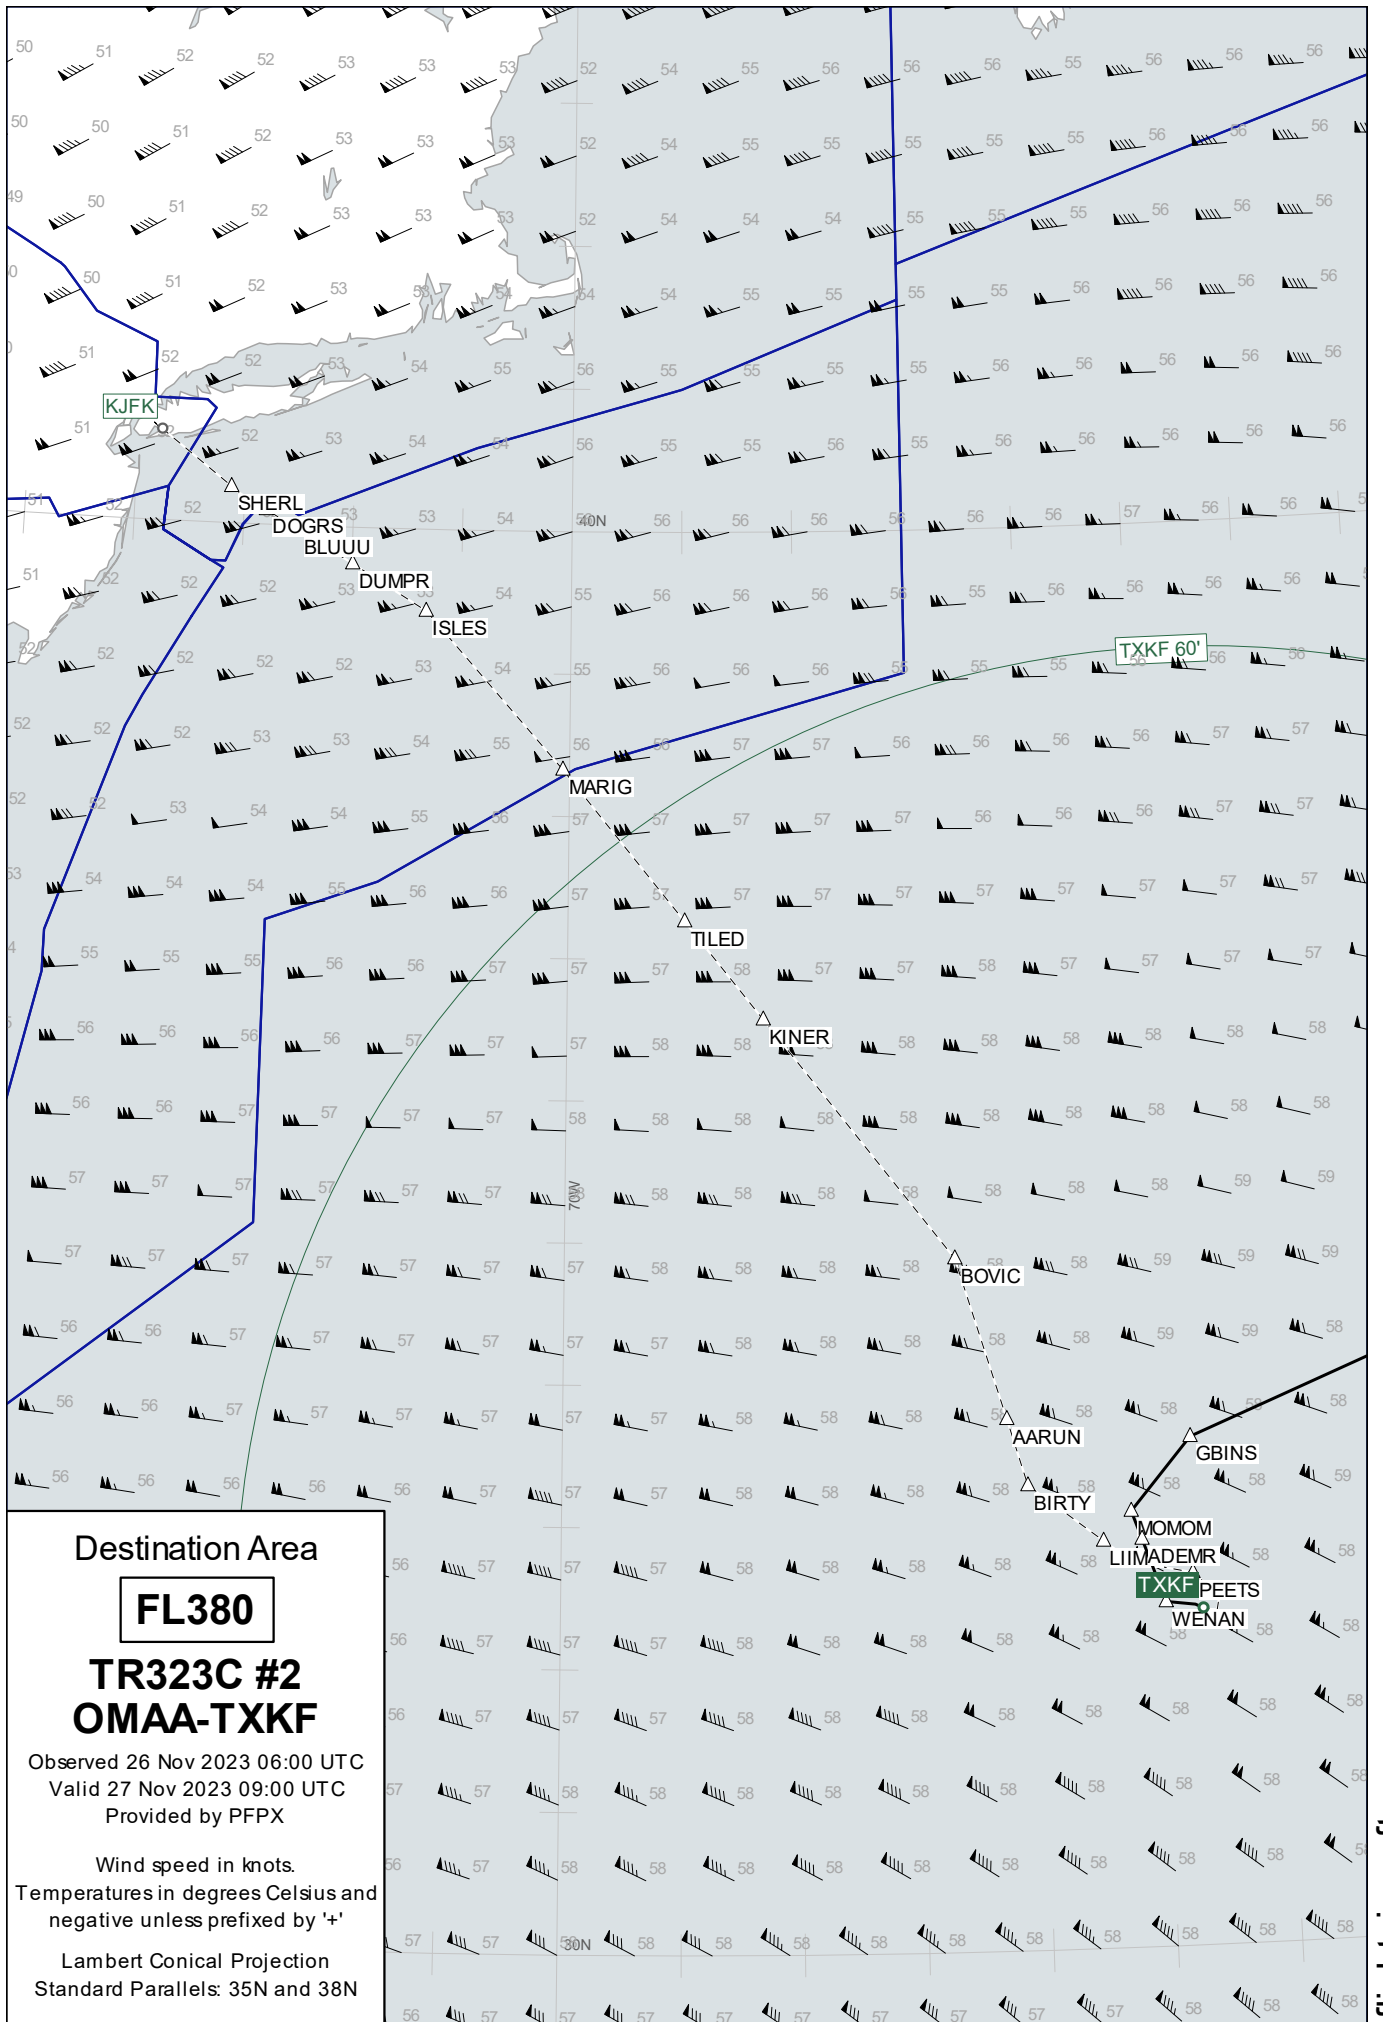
KJFK
SHERL
DOGRS
BLUUU
DUMPR
ISLES
MARIG
TILED
KINER
BOVIC
AARUN
BIRTY
LIIMA
DEMR
MOMOM
GBINS
TXKF
PEETS
WENAN
TXKF 60'
40N
70W
30N

Destination Area
FL380
TR323C #2
OMAA-TXKF
Observed 26 Nov 2023 06:00 UTC
Valid 27 Nov 2023 09:00 UTC
Provided by PFPX

Wind speed in knots.
Temperatures in degrees Celsius and negative unless prefixed by '+'

Lambert Conical Projection
Standard Parallels: 35N and 38N